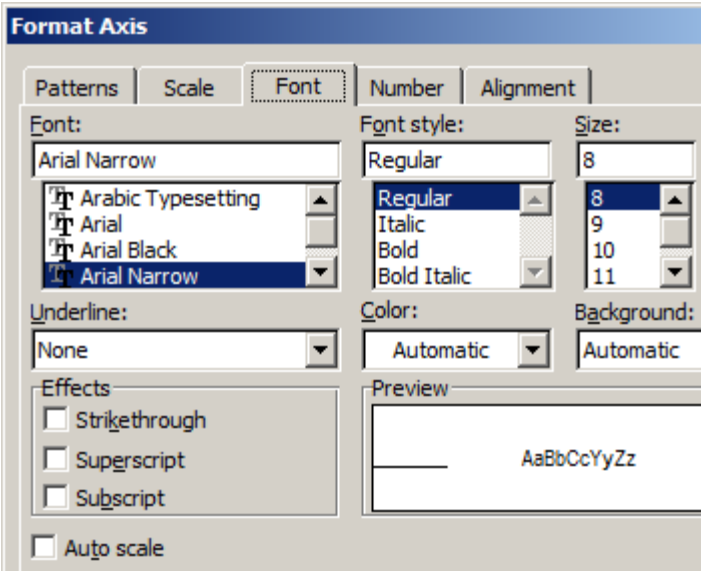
Format Axis

Patterns
Scale
Font
Number
Alignment

Font:
Arial Narrow
Arabic Typesetting
Arial
Arial Black
Arial Narrow

Font style:
Regular
Regular
Italic
Bold
Bold Italic

Size:
8
8
9
10
11

Underline:
None

Color:
Automatic

Background:
Automatic

Effects
Strikethrough
Superscript
Subscript

Preview
AaBbCcYyZz

Auto scale